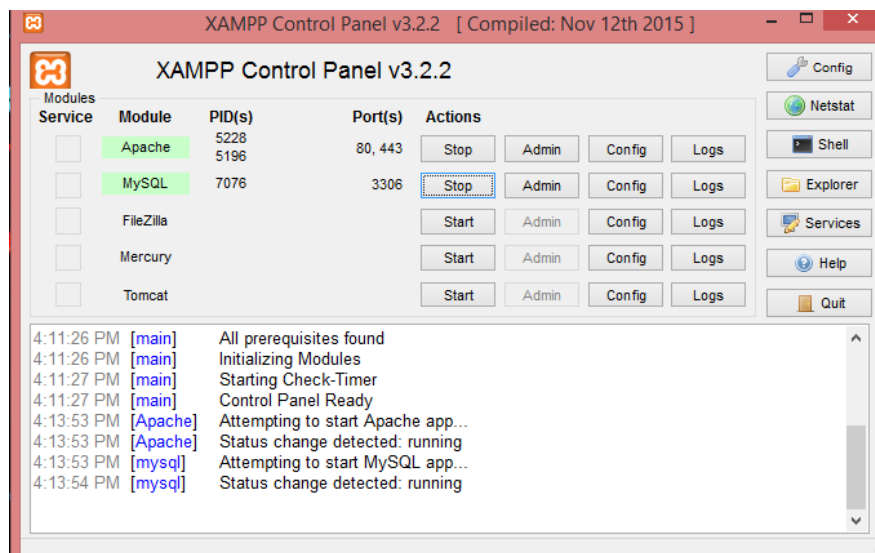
XAMPP Control Panel v3.2.2 [ Compiled: Nov 12th 2015 ]

XAMPP Control Panel v3.2.2

Config

Netstat

Shell

Explorer

Services

Help

Quit

Modules

| Service | Module | PID(s) | Port(s) | Actions | | | |
|---|---|---|---|---|---|---|---|
| | Apache | 5228 5196 | 80, 443 | Stop | Admin | Config | Logs |
| | MySQL | 7076 | 3306 | Stop | Admin | Config | Logs |
| | FileZilla | | | Start | Admin | Config | Logs |
| | Mercury | | | Start | Admin | Config | Logs |
| | Tomcat | | | Start | Admin | Config | Logs |

4:11:26 PM [main] All prerequisites found
4:11:26 PM [main] Initializing Modules
4:11:27 PM [main] Starting Check-Timer
4:11:27 PM [main] Control Panel Ready
4:13:53 PM [Apache] Attempting to start Apache app...
4:13:53 PM [Apache] Status change detected: running
4:13:53 PM [mysql] Attempting to start MySQL app...
4:13:54 PM [mysql] Status change detected: running